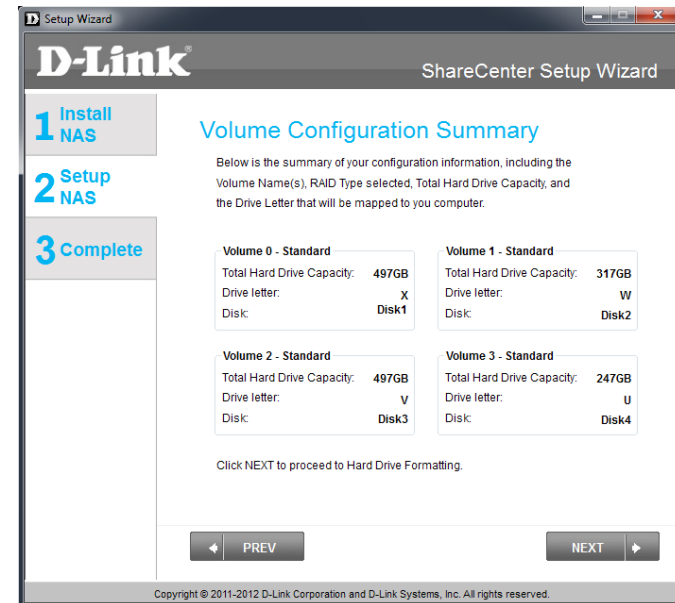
Setup Wizard

D-Link®

ShareCenter Setup Wizard

1 Install NAS

2 Setup NAS

3 Complete

Volume Configuration Summary

Below is the summary of your configuration information, including the Volume Name(s), RAID Type selected, Total Hard Drive Capacity, and the Drive Letter that will be mapped to you computer.

Volume 0 - Standard
Total Hard Drive Capacity: 497GB
Drive letter: X
Disk: Disk1

Volume 1 - Standard
Total Hard Drive Capacity: 317GB
Drive letter: W
Disk: Disk2

Volume 2 - Standard
Total Hard Drive Capacity: 497GB
Drive letter: V
Disk: Disk3

Volume 3 - Standard
Total Hard Drive Capacity: 247GB
Drive letter: U
Disk: Disk4

Click NEXT to proceed to Hard Drive Formatting.

PREV

NEXT

Copyright © 2011-2012 D-Link Corporation and D-Link Systems, Inc. All rights reserved.